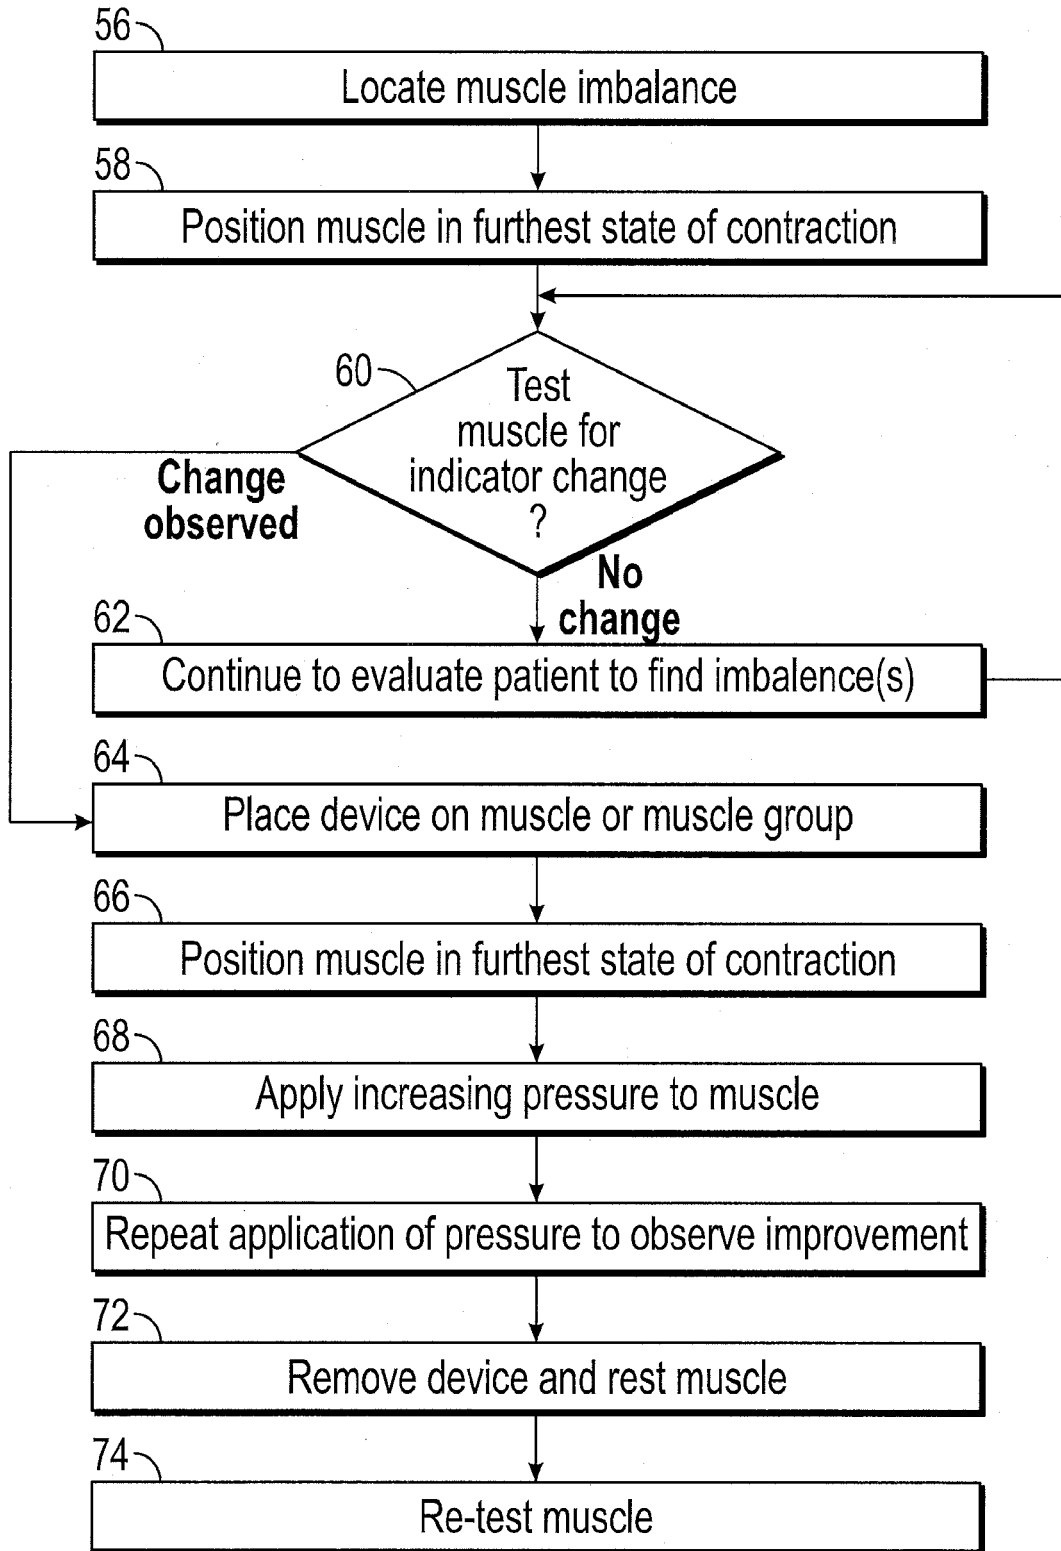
56
Locate muscle imbalance

58
Position muscle in furthest state of contraction

60
Test muscle for indicator change ?

Change observed

No change

62
Continue to evaluate patient to find imbalence(s)

64
Place device on muscle or muscle group

66
Position muscle in furthest state of contraction

68
Apply increasing pressure to muscle

70
Repeat application of pressure to observe improvement

72
Remove device and rest muscle

74
Re-test muscle